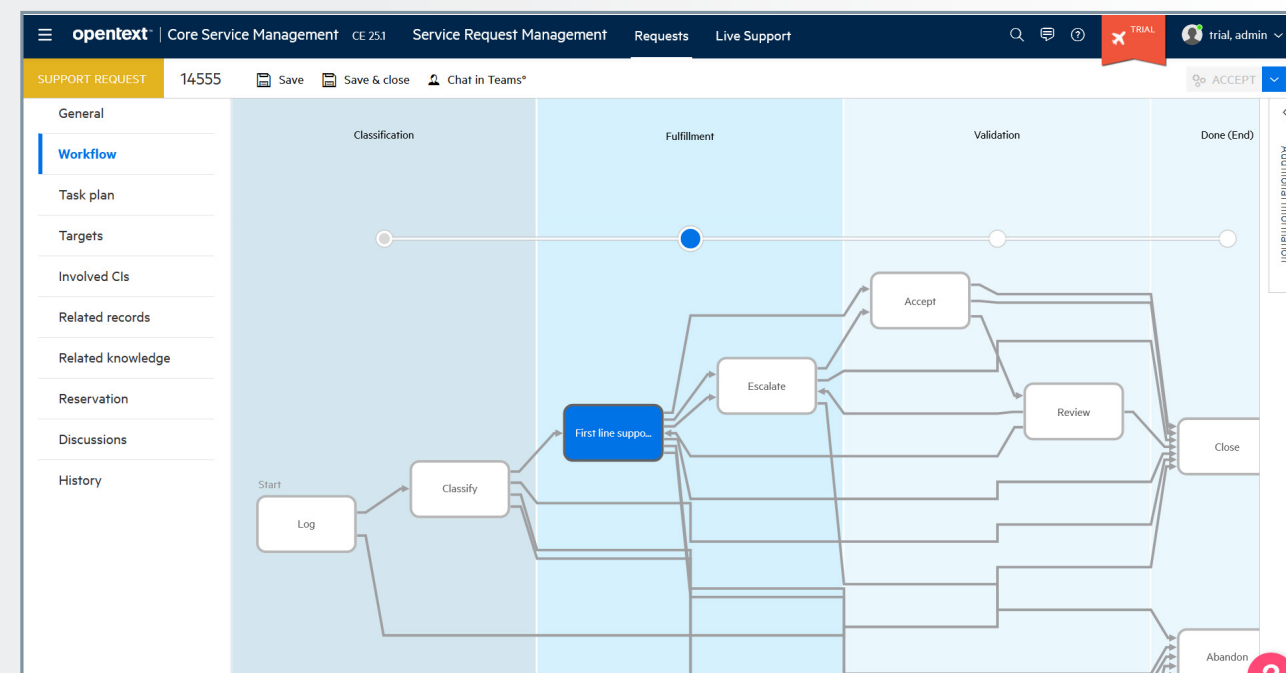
opentext™ | Core Service Management CE 25.1 Service Request Management Requests Live Support

TRIAL

trial, admin

SUPPORT REQUEST 14555 Save Save & close Chat in Teams®

ACCEPT

General
Workflow
Task plan
Targets
Involved CIs
Related records
Related knowledge
Reservation
Discussions
History

Classification
Fulfillment
Validation
Done (End)

Additional information

Accept
Escalate
Review
First line suppo...
Close
Start
Classify
Log
Abandon